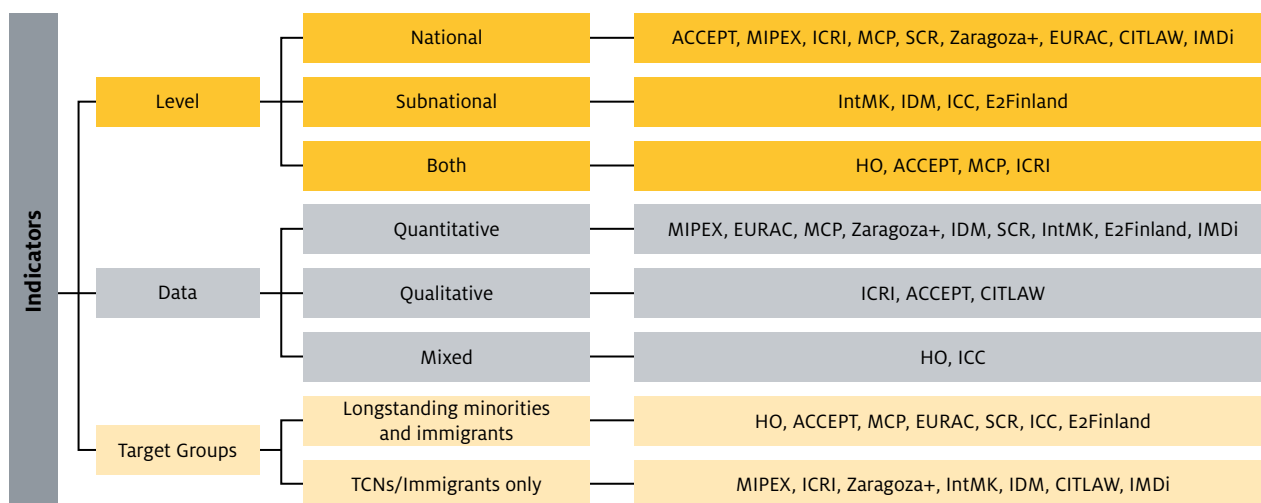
Indicators

Level

National
ACCEPT, MIPEX, ICRI, MCP, SCR, Zaragoza+, EURAC, CITLAW, IMDi

Subnational
IntMK, IDM, ICC, E2Finland

Both
HO, ACCEPT, MCP, ICRI

Data

Quantitative
MIPEX, EURAC, MCP, Zaragoza+, IDM, SCR, IntMK, E2Finland, IMDi

Qualitative
ICRI, ACCEPT, CITLAW

Mixed
HO, ICC

Target Groups

Longstanding minorities and immigrants
HO, ACCEPT, MCP, EURAC, SCR, ICC, E2Finland

TCNs/Immigrants only
MIPEX, ICRI, Zaragoza+, IntMK, IDM, CITLAW, IMDi